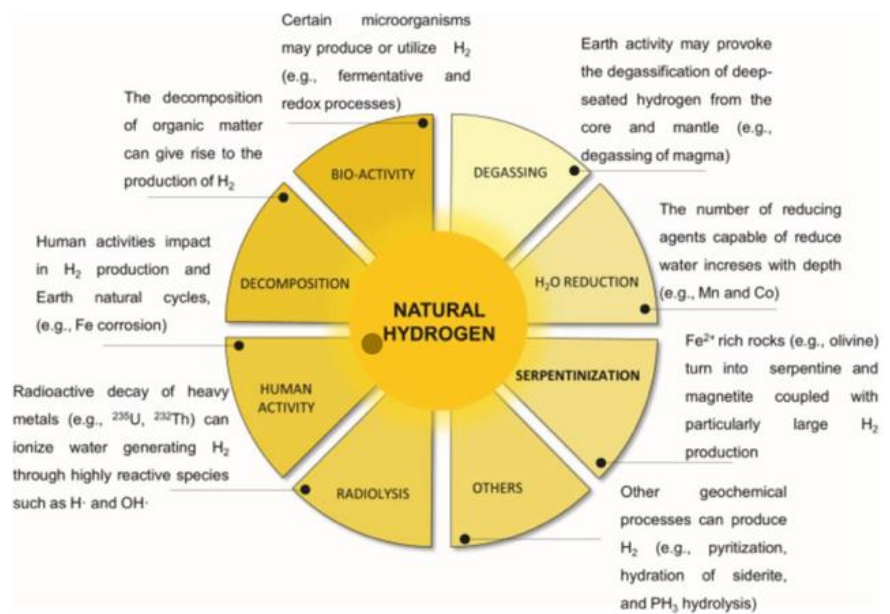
Certain microorganisms may produce or utilize $H_2$ (e.g., fermentative and redox processes)

Earth activity may provoke the degassification of deep-seated hydrogen from the core and mantle (e.g., degassing of magma)

The decomposition of organic matter can give rise to the production of $H_2$

BIO-ACTIVITY

DEGASSING

The number of reducing agents capable of reduce water increses with depth (e.g., Mn and Co)

Human activities impact in $H_2$ production and Earth natural cycles, (e.g., Fe corrosion)

DECOMPOSITION

$H_2O$ REDUCTION

NATURAL HYDROGEN

$Fe^{2+}$ rich rocks (e.g., olivine) turn into serpentine and magnetite coupled with particularly large $H_2$ production

SERPENTINIZATION

HUMAN ACTIVITY

Radioactive decay of heavy metals (e.g., $^{235}U$, $^{232}Th$) can ionize water generating $H_2$ through highly reactive species such as H· and OH·

RADIOLYSIS

OTHERS

Other geochemical processes can produce $H_2$ (e.g., pyritization, hydration of siderite, and $PH_3$ hydrolysis)